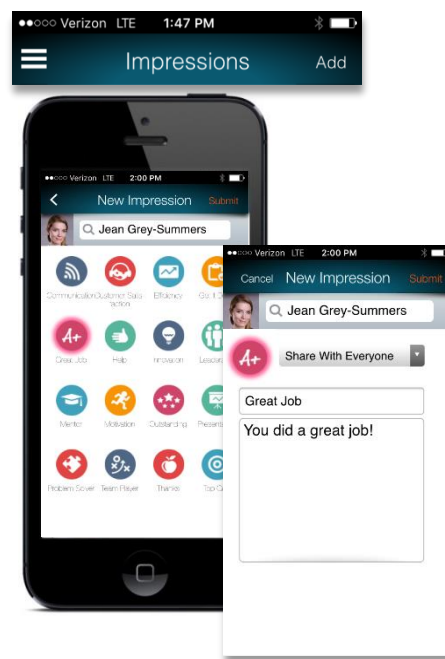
●●○○○ Verizon LTE 1:47 PM

Impressions Add

●●○○○ Verizon LTE 2:00 PM

New Impression Submit

Jean Grey-Summers

Communication Customer Satisfaction Efficiency Go the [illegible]

A+

Great Job Help Innovation Leadership

Mentor Motivation Outstanding Presentation

Problem Solver Team Player Thanks Top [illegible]

●●○○○ Verizon LTE 2:00 PM

Cancel New Impression Submit

Jean Grey-Summers

A+

Share With Everyone

Great Job

You did a great job!